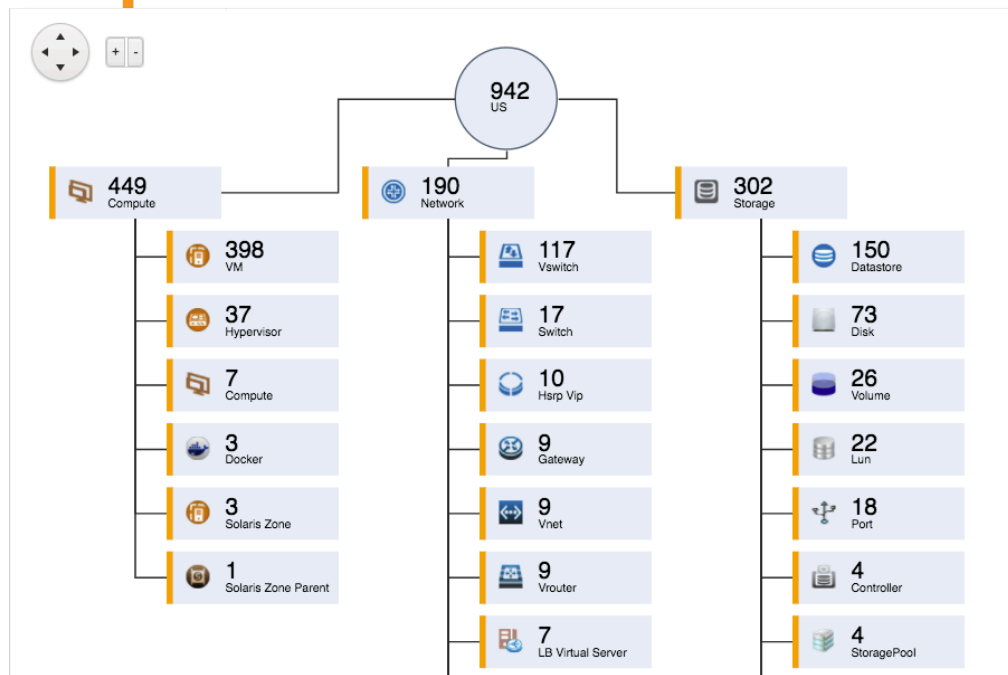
+ -

942
US

449
Compute

398
VM

37
Hypervisor

7
Compute

3
Docker

3
Solaris Zone

1
Solaris Zone Parent

190
Network

117
Vswitch

17
Switch

10
Hsrp Vip

9
Gateway

9
Vnet

9
Vrouter

7
LB Virtual Server

302
Storage

150
Datastore

73
Disk

26
Volume

22
Lun

18
Port

4
Controller

4
StoragePool